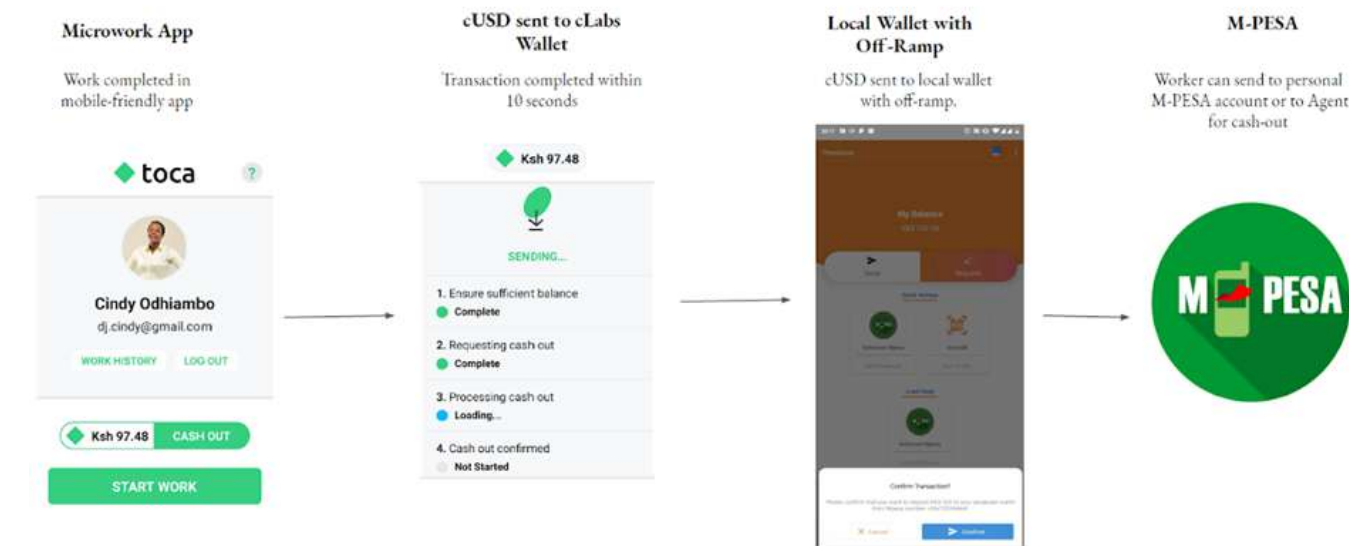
Microwork App

Work completed in mobile-friendly app

toca

?

Cindy Odhiambo

dj.cindy@gmail.com

WORK HISTORY

LOG OUT

Ksh 97.48

CASH OUT

START WORK

cUSD sent to cLabs Wallet

Transaction completed within 10 seconds

Ksh 97.48

SENDING...

1. Ensure sufficient balance

Complete

2. Requesting cash out

Complete

3. Processing cash out

Loading...

4. Cash out confirmed

Not Started

Local Wallet with Off-Ramp

cUSD sent to local wallet with off-ramp.

My Balance

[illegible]

Confirm Transaction?

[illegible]

M-PESA

Worker can send to personal M-PESA account or to Agent for cash-out

M PESA